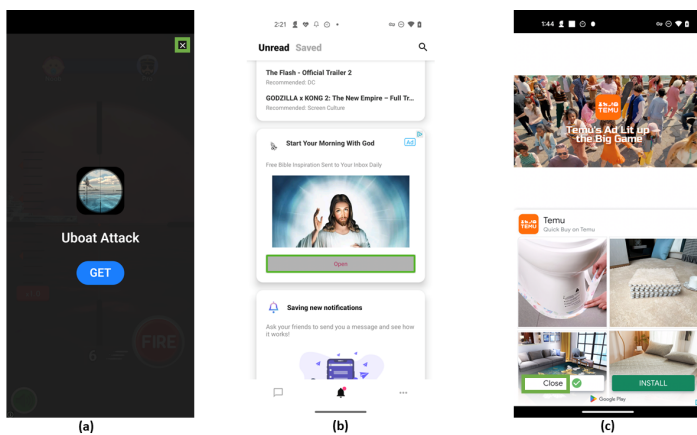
Uboat Attack

GET

FIRE

6

(a)

2:21

Unread Saved

The Flash - Official Trailer 2
Recommended: DC

GODZILLA x KONG 2: The New Empire – Full Tr...
Recommended: Screen Culture

Start Your Morning With God

Ad

Free Bible Inspiration Sent to Your Inbox Daily

Open

Saving new notifications

Ask your friends to send you a message and see how it works!

(b)

1:44

TEMU

Temu's Ad Lit up the Big Game

TEMU

Temu
Quick Buy on Temu

Close

INSTALL

Google Play

(c)